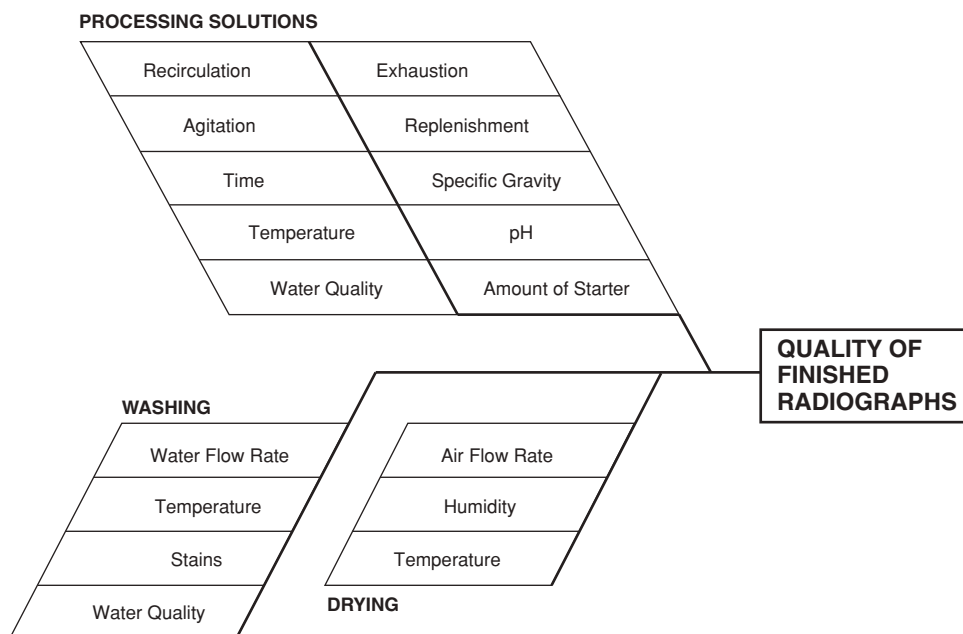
PROCESSING SOLUTIONS

Recirculation
Agitation
Time
Temperature
Water Quality

Exhaustion
Replenishment
Specific Gravity
pH
Amount of Starter

QUALITY OF FINISHED RADIOGRAPHS

WASHING

Water Flow Rate
Temperature
Stains
Water Quality

Air Flow Rate
Humidity
Temperature

DRYING